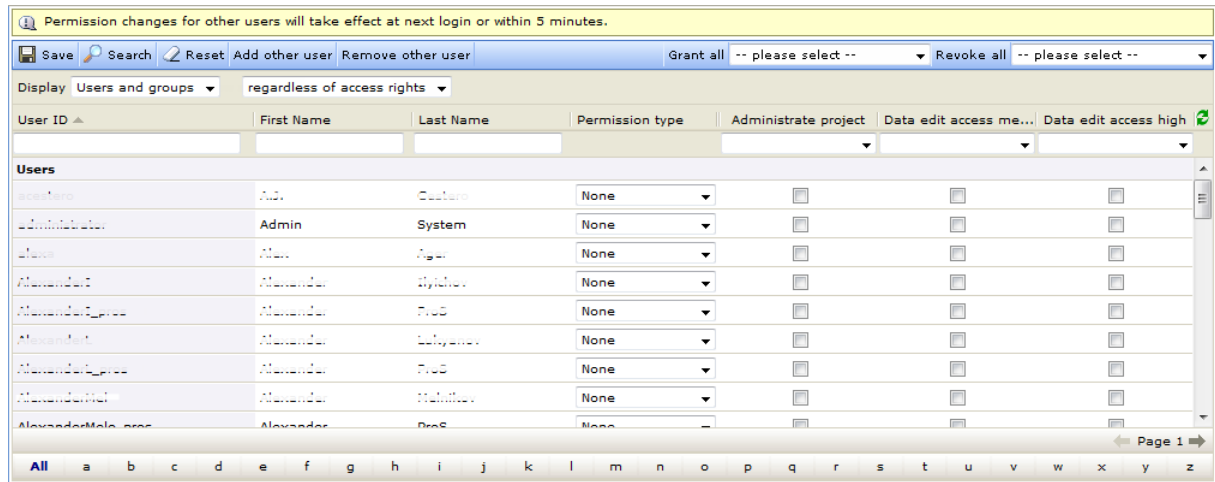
Permission changes for other users will take effect at next login or within 5 minutes.

Save Search Reset Add other user Remove other user Grant all -- please select -- Revoke all -- please select --

Display Users and groups regardless of access rights

| User ID | First Name | Last Name | Permission type | Administrate project | Data edit access me... | Data edit access high |
|---|---|---|---|---|---|---|
| **Users** | | | | | | |
| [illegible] | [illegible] | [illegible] | None | | | |
| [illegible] | Admin | System | None | | | |
| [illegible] | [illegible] | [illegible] | None | | | |
| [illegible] | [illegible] | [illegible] | None | | | |
| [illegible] | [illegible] | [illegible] | None | | | |
| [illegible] | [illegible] | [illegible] | None | | | |
| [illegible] | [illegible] | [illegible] | None | | | |
| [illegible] | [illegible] | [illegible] | None | | | |
| AlexanderMolo_pros | Alexander | ProS | None | | | |

Page 1

All a b c d e f g h i j k l m n o p q r s t u v w x y z